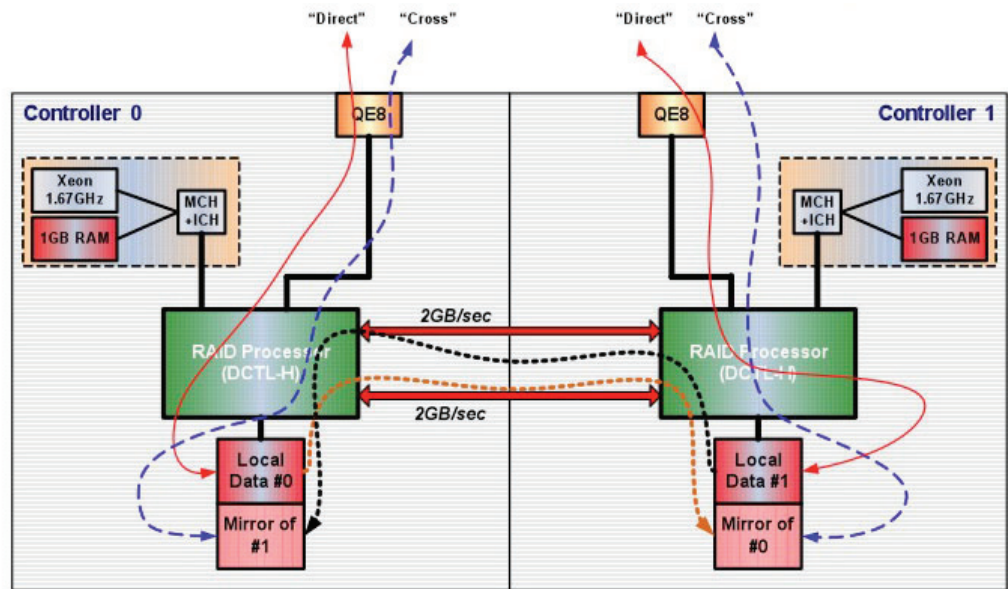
"Direct" "Cross"

"Direct" "Cross"

Controller 0

QE8

Xeon 1.67GHz

1GB RAM

MCH +ICH

RAID Processor (DCTL-H)

Local Data #0

Mirror of #1

2GB/sec

2GB/sec

Controller 1

QE8

Xeon 1.67GHz

1GB RAM

MCH +ICH

RAID Processor (DCTL-H)

Local Data #1

Mirror of #0